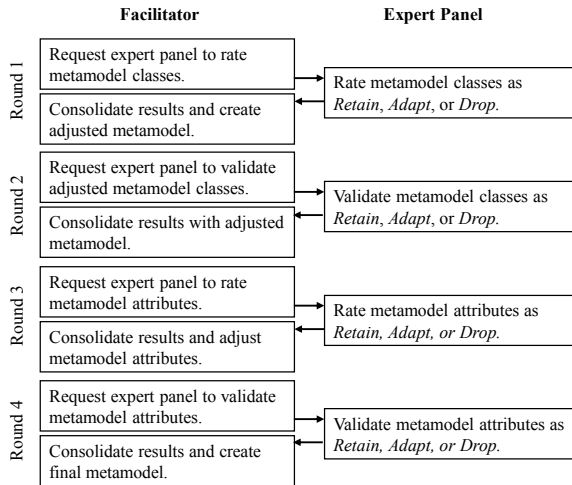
Facilitator

Expert Panel

Round 1

Request expert panel to rate metamodel classes.

Rate metamodel classes as *Retain*, *Adapt*, or *Drop*.

Consolidate results and create adjusted metamodel.

Round 2

Request expert panel to validate adjusted metamodel classes.

Validate metamodel classes as *Retain*, *Adapt*, or *Drop*.

Consolidate results with adjusted metamodel.

Round 3

Request expert panel to rate metamodel attributes.

Rate metamodel attributes as *Retain, Adapt, or Drop*.

Consolidate results and adjust metamodel attributes.

Round 4

Request expert panel to validate metamodel attributes.

Validate metamodel attributes as *Retain, Adapt, or Drop*.

Consolidate results and create final metamodel.